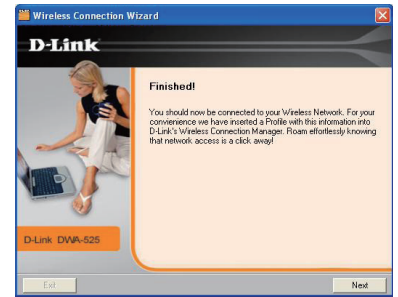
Wireless Connection Wizard

D-Link

Finished!

You should now be connected to your Wireless Network. For your convienvience we have inserted a Profile with this information into D-Link's Wireless Connection Manager. Roam effortlessly knowing that network access is a click away!

D-Link DWA-525

Exit

Next